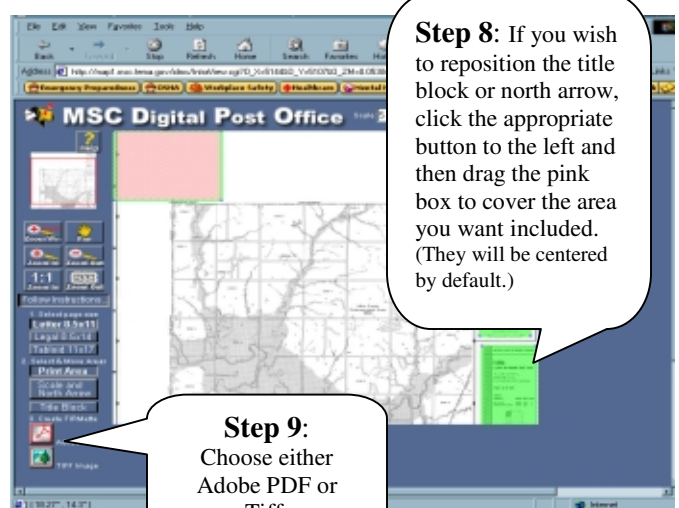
File Edit View Favorites Tools Help

Back Forward Stop Refresh Home Search Favorites

Address http://msc.fema.gov/

Emergency Preparedness DOAS Workplace Safety Healthcare

MSC Digital Post Office

Help

Zoom In Pan Zoom In Zoom Out 1:1 Zoom In Zoom Out

Follow Instructions...

1. Select page size
Letter 8.5x11
Legal 8.5x14
Tabloid 11x17
2. Select & Move Areas
Print Area
Scale and North Arrow
Title Block
3. Create FIRMette

TIFF Image

Step 8: If you wish to reposition the title block or north arrow, click the appropriate button to the left and then drag the pink box to cover the area you want included. (They will be centered by default.)

Step 9: Choose either Adobe PDF or Tiff

Internet